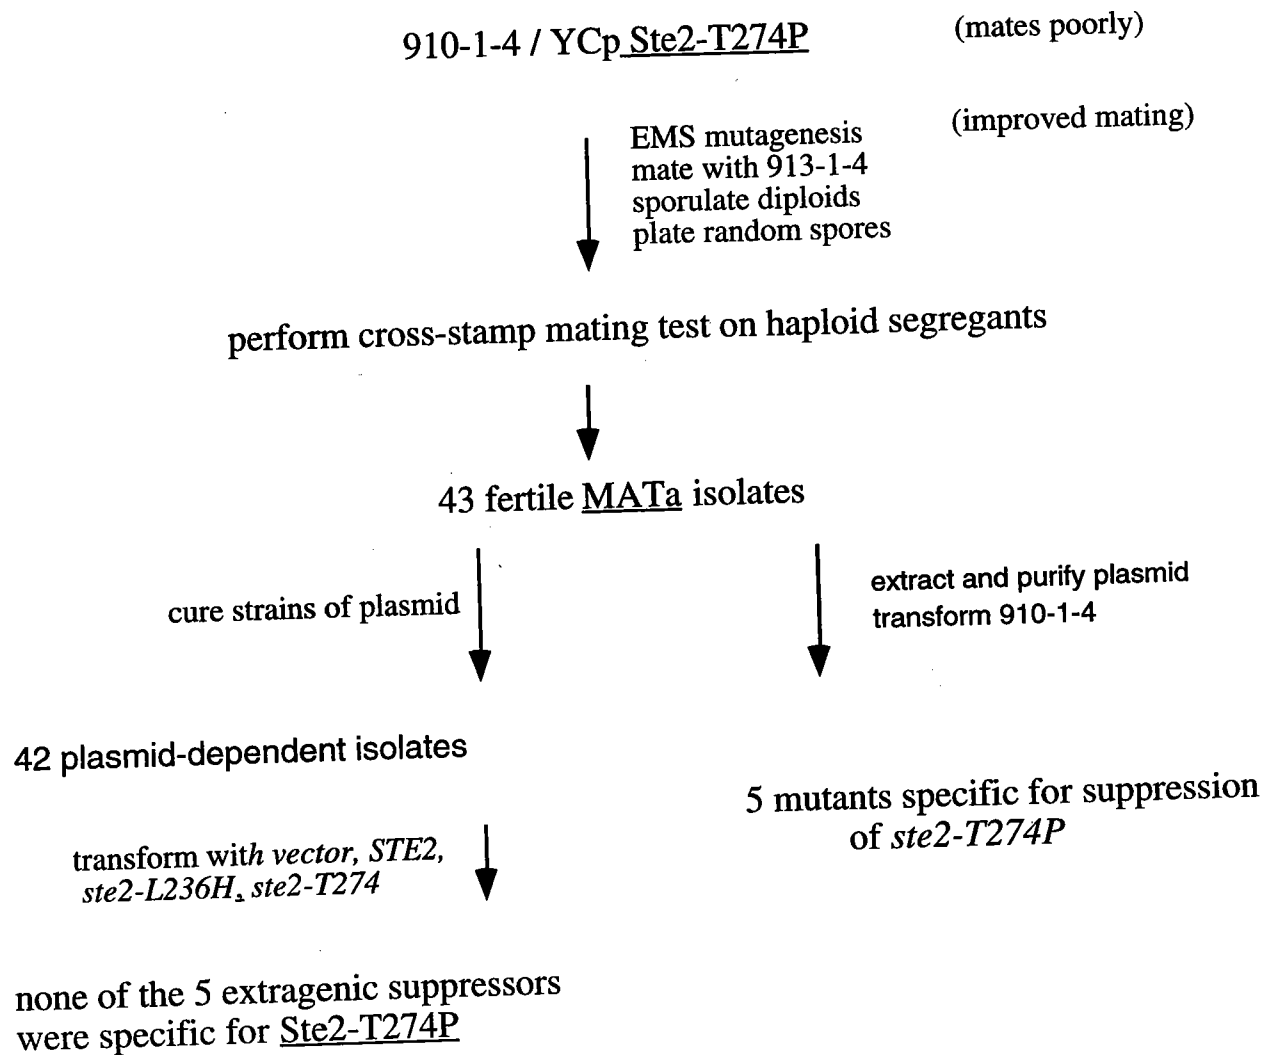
910-1-4 / YCp Ste2-T274P

(mates poorly)

(improved mating)

EMS mutagenesis
mate with 913-1-4
sporulate diploids
plate random spores

perform cross-stamp mating test on haploid segregants

43 fertile MATa isolates

cure strains of plasmid

extract and purify plasmid
transform 910-1-4

42 plasmid-dependent isolates

5 mutants specific for suppression of ste2-T274P

transform with vector, STE2, ste2-L236H, ste2-T274

none of the 5 extragenic suppressors were specific for Ste2-T274P